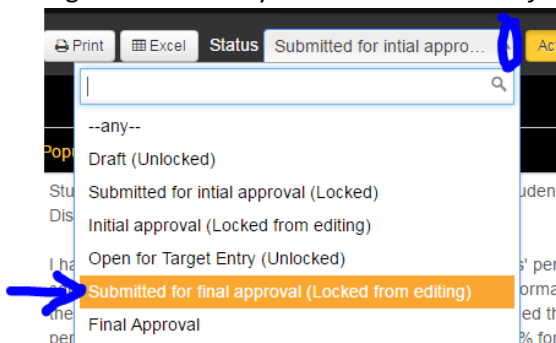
Print Excel Status Submitted for intial appro...

--any--
Draft (Unlocked)
Submitted for intial approval (Locked)
Initial approval (Locked from editing)
Open for Target Entry (Unlocked)
Submitted for final approval (Locked from editing)
Final Approval